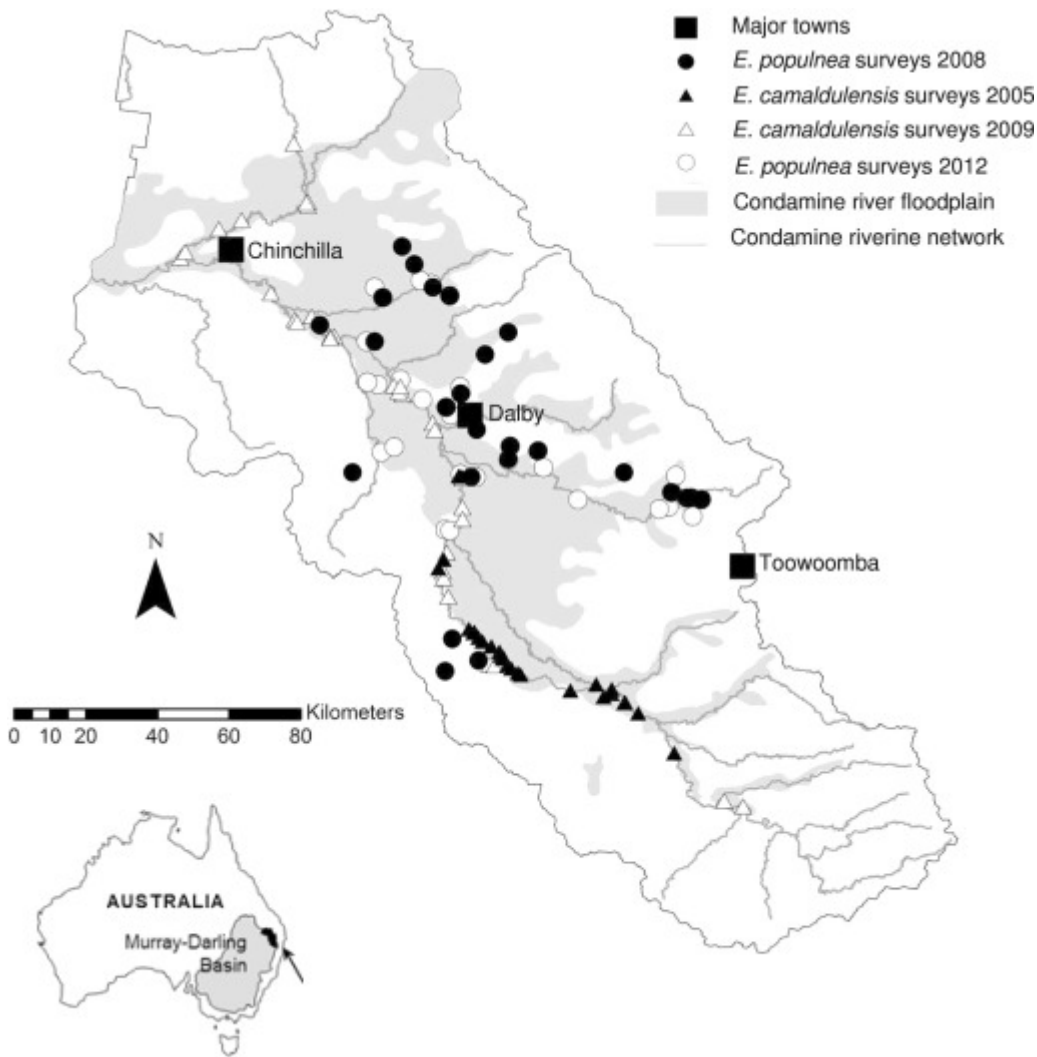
Major towns
E. populnea surveys 2008
E. camaldulensis surveys 2005
E. camaldulensis surveys 2009
E. populnea surveys 2012
Condamine river floodplain
Condamine riverine network

Chinchilla

Dalby

Toowoomba

N

Kilometers
0 10 20 40 60 80

AUSTRALIA
Murray-Darling Basin